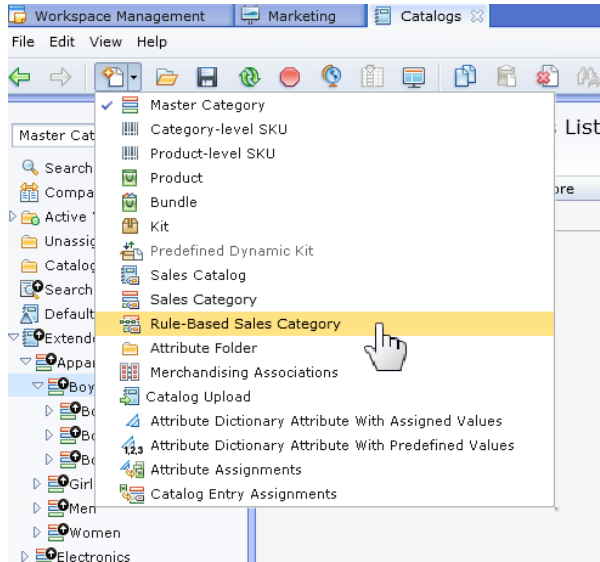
Workspace Management | Marketing | Catalogs

File Edit View Help

Master Cat

Search
Compa
Active
Unassig
Catalog
Search
Default
Extende
Appar
Boy
Bo
Bo
Bo
Girl
Men
Women
Electronics

s List
ore

Master Category
Category-level SKU
Product-level SKU
Product
Bundle
Kit
Predefined Dynamic Kit
Sales Catalog
Sales Category
Rule-Based Sales Category
Attribute Folder
Merchandising Associations
Catalog Upload
Attribute Dictionary Attribute With Assigned Values
Attribute Dictionary Attribute With Predefined Values
Attribute Assignments
Catalog Entry Assignments